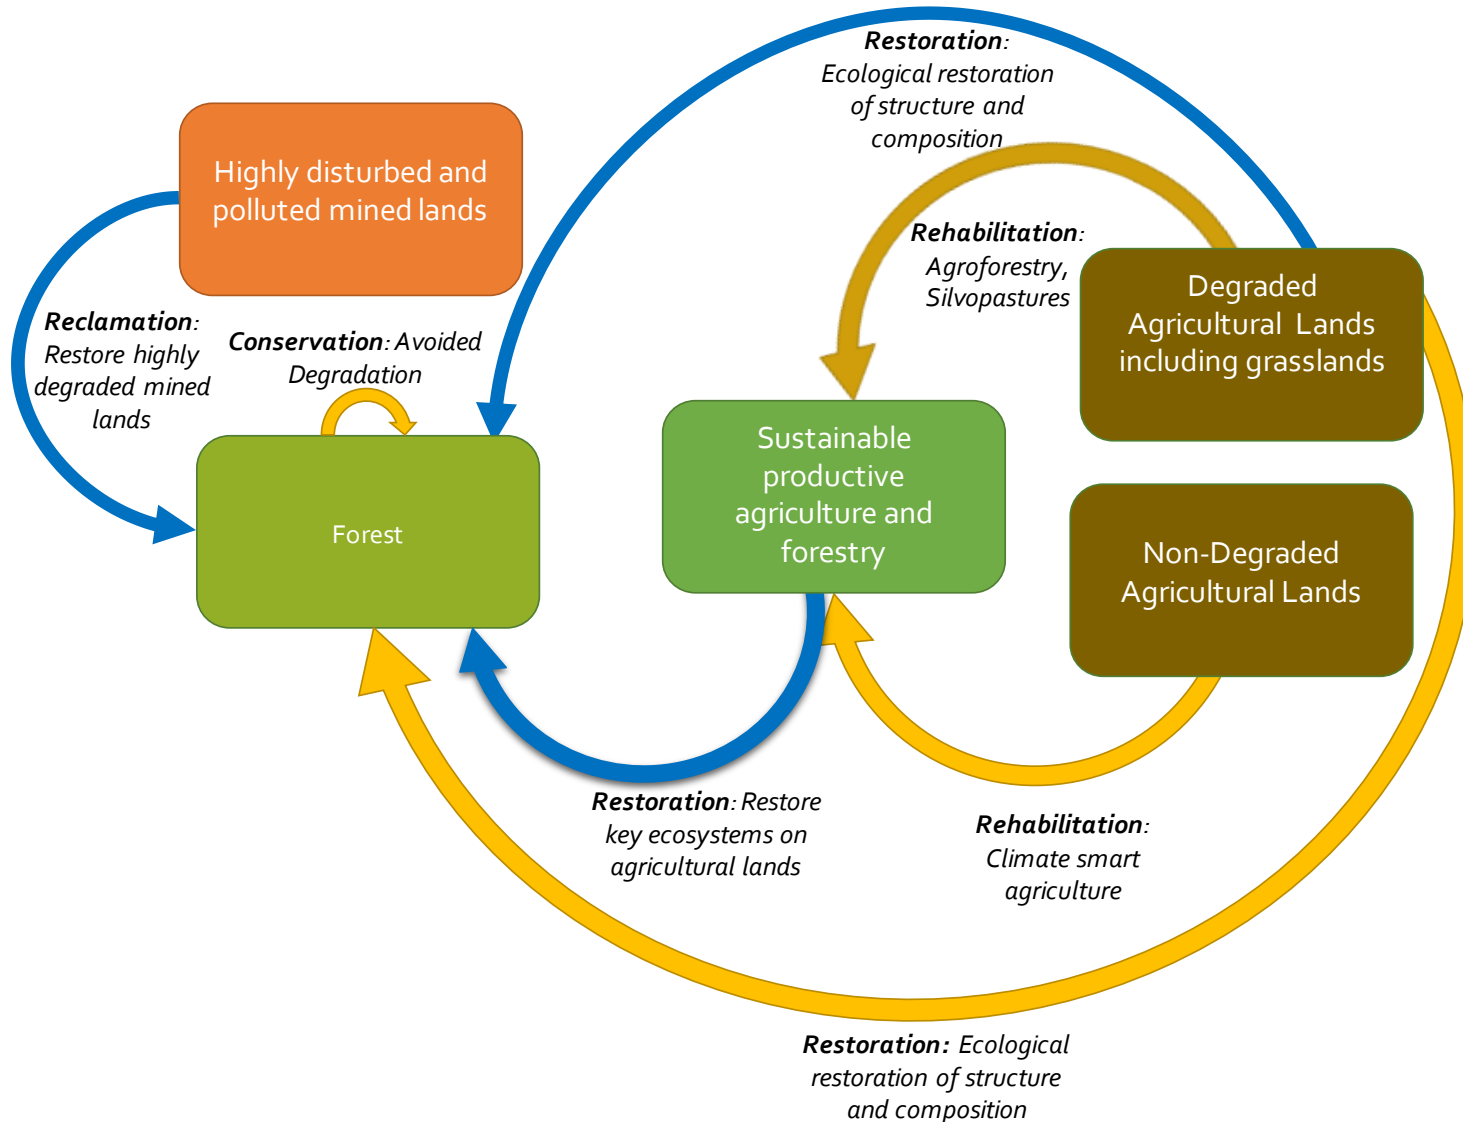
Restoration: Ecological restoration of structure and composition

Highly disturbed and polluted mined lands

Rehabilitation: Agroforestry, Silvopastures

Degraded Agricultural Lands including grasslands

Reclamation: Restore highly degraded mined lands

Conservation: Avoided Degradation

Forest

Sustainable productive agriculture and forestry

Non-Degraded Agricultural Lands

Restoration: Restore key ecosystems on agricultural lands

Rehabilitation: Climate smart agriculture

Restoration: Ecological restoration of structure and composition